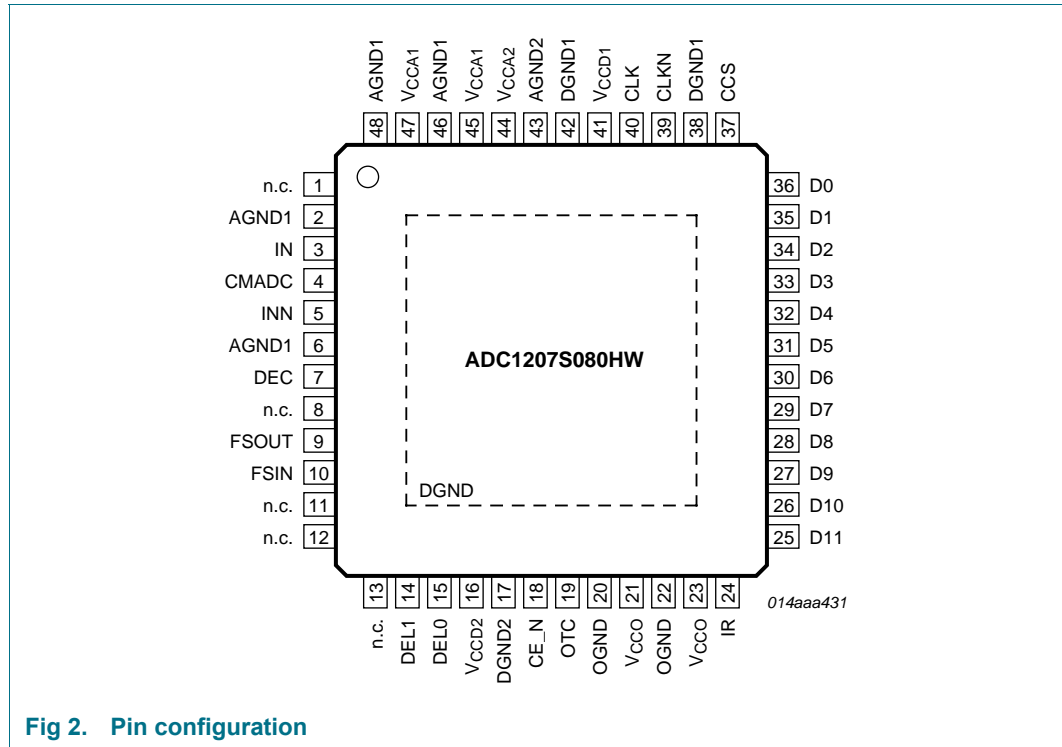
AGND1 48
$V_{CCA1}$ 47
AGND1 46
$V_{CCA1}$ 45
$V_{CCA2}$ 44
AGND2 43
DGND1 42
$V_{CCD1}$ 41
CLK 40
CLKN 39
DGND1 38
CCS 37

n.c. 1
AGND1 2
IN 3
CMADC 4
INN 5
AGND1 6
DEC 7
n.c. 8
FSOUT 9
FSIN 10
n.c. 11
n.c. 12

ADC1207S080HW

DGND

36 D0
35 D1
34 D2
33 D3
32 D4
31 D5
30 D6
29 D7
28 D8
27 D9
26 D10
25 D11

13 n.c.
14 DEL1
15 DEL0
16 $V_{CCD2}$
17 DGND2
18 CE_N
19 OTC
20 OGND
21 $V_{CCO}$
22 OGND
23 $V_{CCO}$
24 IR

014aaa431

Fig 2. Pin configuration